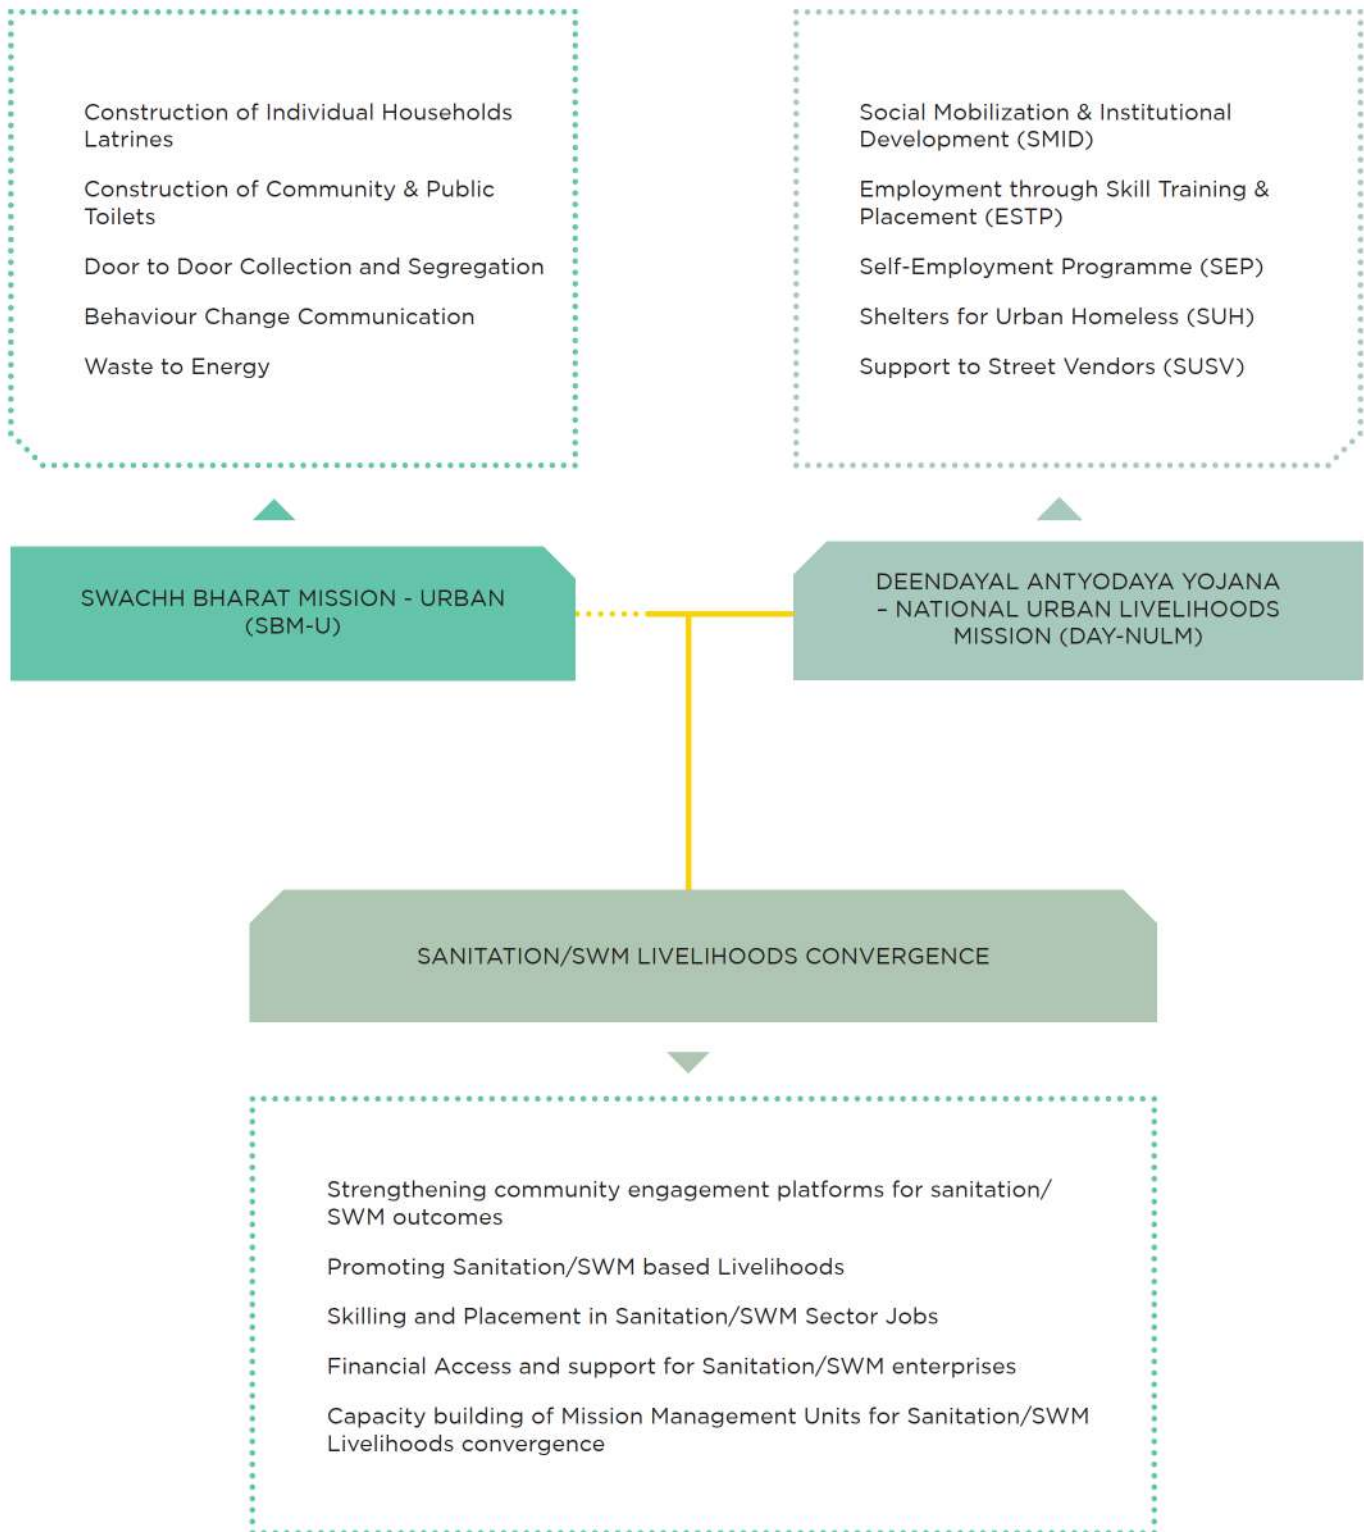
Construction of Individual Households Latrines

Construction of Community & Public Toilets

Door to Door Collection and Segregation

Behaviour Change Communication

Waste to Energy

Social Mobilization & Institutional Development (SMID)

Employment through Skill Training & Placement (ESTP)

Self-Employment Programme (SEP)

Shelters for Urban Homeless (SUH)

Support to Street Vendors (SUSV)

SWACHH BHARAT MISSION - URBAN (SBM-U)

DEENDAYAL ANTYODAYA YOJANA – NATIONAL URBAN LIVELIHOODS MISSION (DAY-NULM)

SANITATION/SWM LIVELIHOODS CONVERGENCE

Strengthening community engagement platforms for sanitation/ SWM outcomes

Promoting Sanitation/SWM based Livelihoods

Skilling and Placement in Sanitation/SWM Sector Jobs

Financial Access and support for Sanitation/SWM enterprises

Capacity building of Mission Management Units for Sanitation/SWM Livelihoods convergence